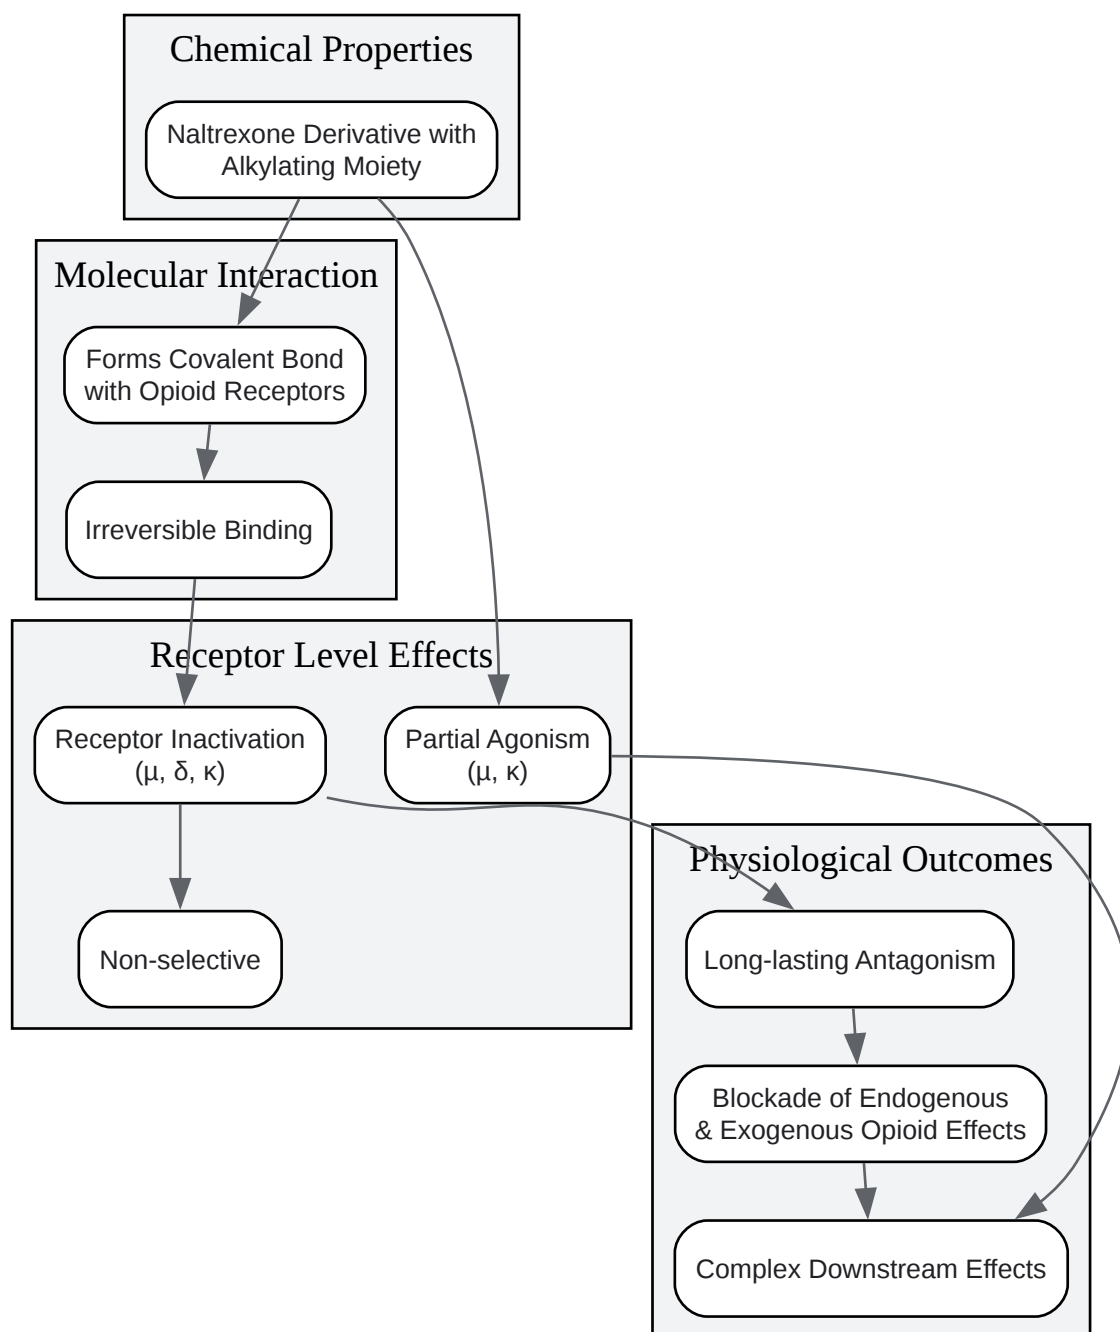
Chemical Properties

Naltrexone Derivative with Alkylating Moiety

Molecular Interaction

Forms Covalent Bond with Opioid Receptors

Irreversible Binding

Receptor Level Effects

Receptor Inactivation (μ, δ, κ)

Partial Agonism (μ, κ)

Non-selective

Physiological Outcomes

Long-lasting Antagonism

Blockade of Endogenous & Exogenous Opioid Effects

Complex Downstream Effects